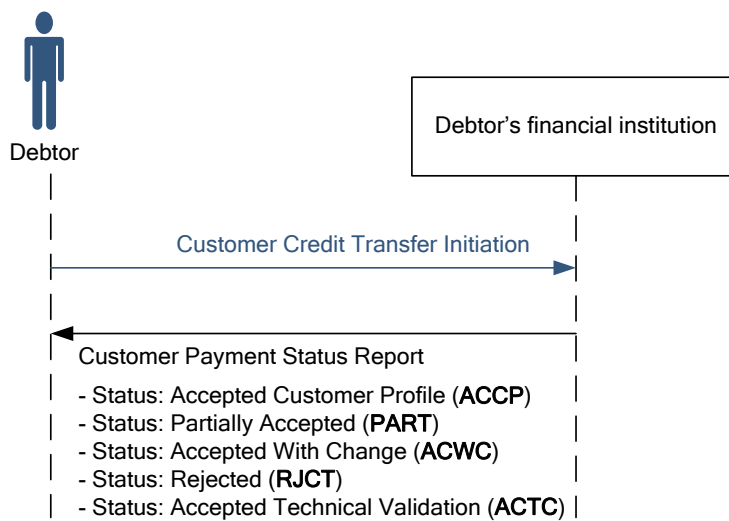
Debtor

Debtor’s financial institution

Customer Credit Transfer Initiation

Customer Payment Status Report

- Status: Accepted Customer Profile (ACCP)
- Status: Partially Accepted (PART)
- Status: Accepted With Change (ACWC)
- Status: Rejected (RJCT)
- Status: Accepted Technical Validation (ACTC)